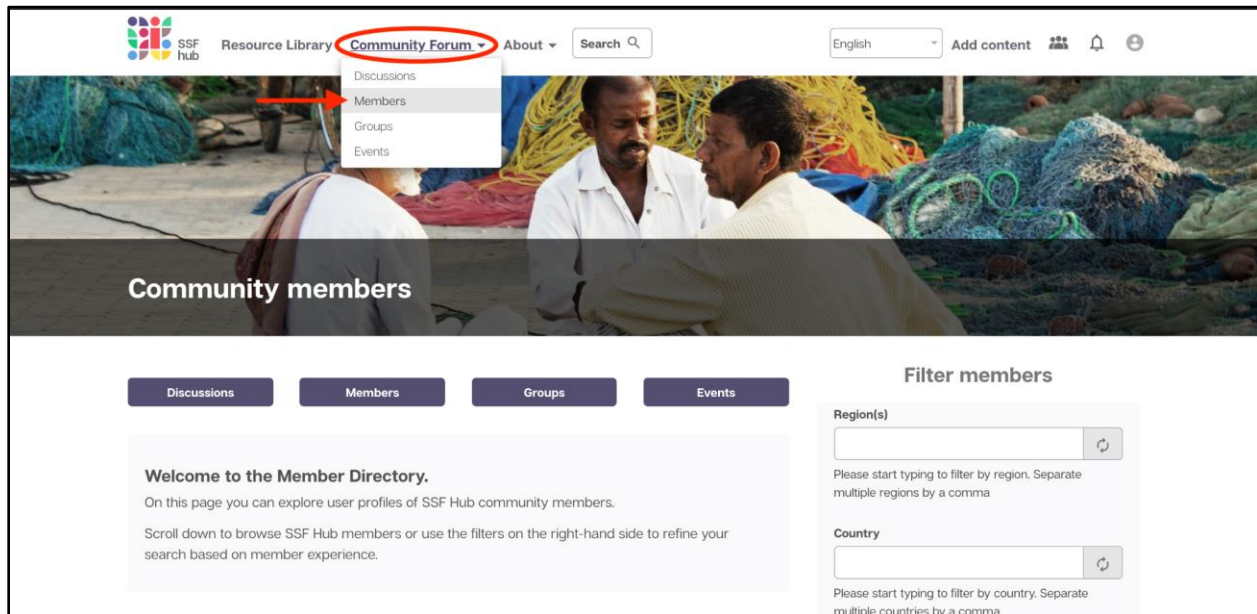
SSF hub

Resource Library Community Forum About Search

Discussions
Members
Groups
Events

English Add content

Community members

Discussions Members Groups Events

Welcome to the Member Directory.

On this page you can explore user profiles of SSF Hub community members.

Scroll down to browse SSF Hub members or use the filters on the right-hand side to refine your search based on member experience.

Filter members

Region(s)

Please start typing to filter by region. Separate multiple regions by a comma

Country

Please start typing to filter by country. Separate multiple countries by a comma